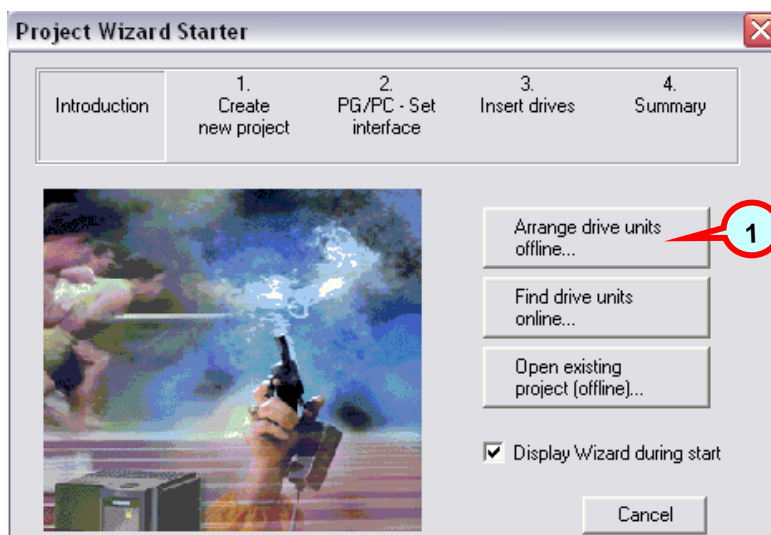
Project Wizard Starter

Introduction

1.
Create
new project

2.
PG/PC - Set
interface

3.
Insert drives

4.
Summary

Arrange drive units offline...

1

Find drive units online...

Open existing project (offline)...

Display Wizard during start

Cancel